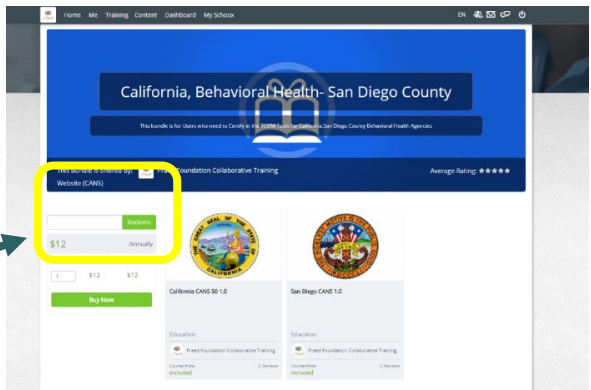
Home Me Training Content Dashboard My Schoox

EN

California, Behavioral Health- San Diego County

This bundle is for Users who need to Certify in the TCOM Tools for California San Diego County Behavioral Health Agencies

This bundle is offered by: Praed Foundation Collaborative Training Website (CANS)

Average Rating: ★★★★★

Redeem

$12 /annually

1 $12 $12

Buy Now

California CANS 50 1.0

Education

Praed Foundation Collaborative Training

Course Price
Included

0 Reviews

San Diego CANS 1.0

Education

Praed Foundation Collaborative Training

Course Price
Included

0 Reviews